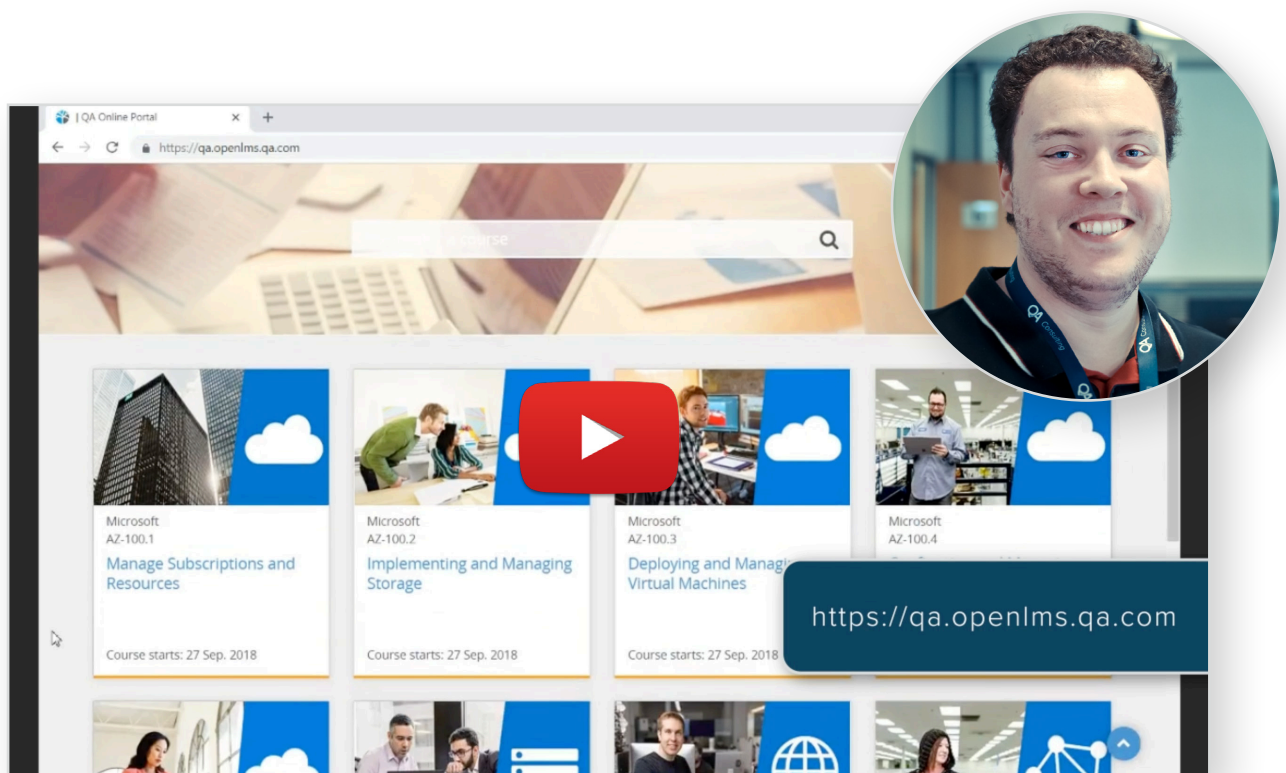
| QA Online Portal

https://qa.openlms.qa.com

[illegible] a course

Microsoft
AZ-100.1
Manage Subscriptions and Resources
Course starts: 27 Sep. 2018

Microsoft
AZ-100.2
Implementing and Managing Storage
Course starts: 27 Sep. 2018

Microsoft
AZ-100.3
Deploying and Managi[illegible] Virtual Machines
Course starts: 27 Sep. 2018

Microsoft
AZ-100.4
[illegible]

https://qa.openlms.qa.com

QA

QA